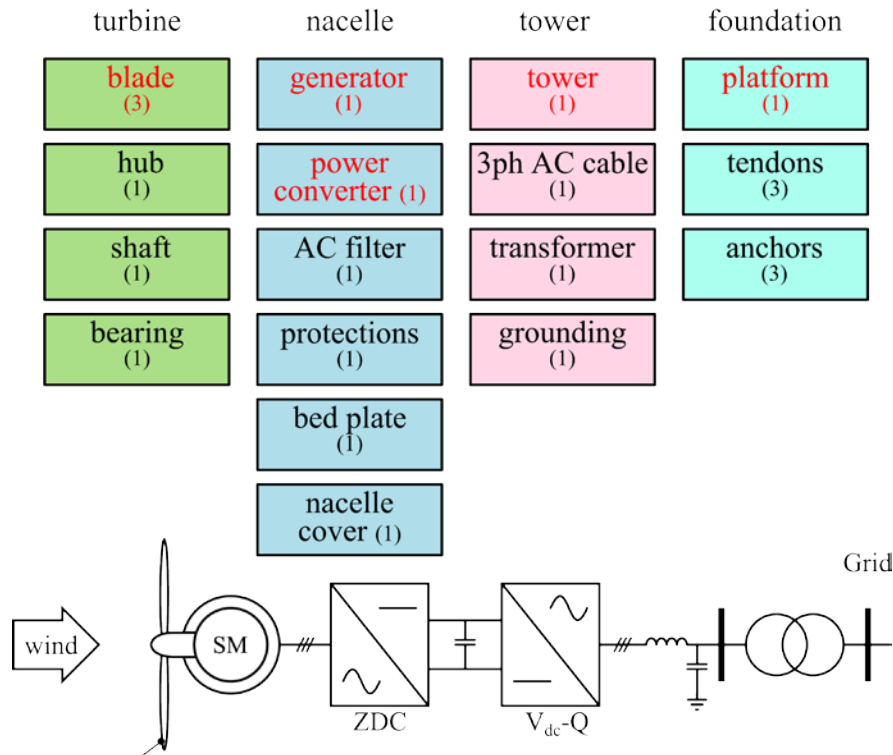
turbine

blade (3)

hub (1)

shaft (1)

bearing (1)

nacelle

generator (1)

power converter (1)

AC filter (1)

protections (1)

bed plate (1)

nacelle cover (1)

tower

tower (1)

3ph AC cable (1)

transformer (1)

grounding (1)

foundation

platform (1)

tendons (3)

anchors (3)

wind

SM

ZDC

$V_{dc}$-Q

Grid